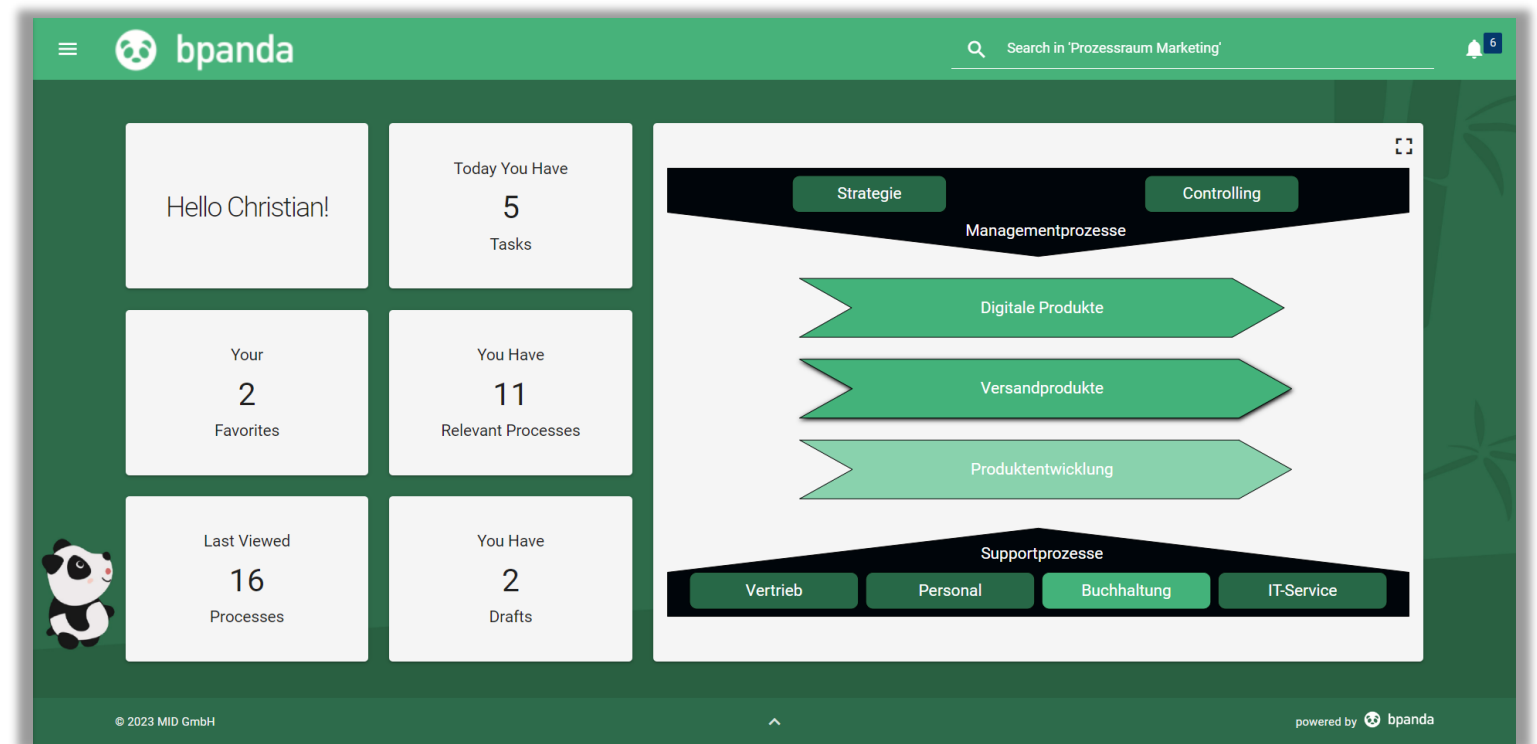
bpanda

Search in 'Prozessraum Marketing'

6

Hello Christian!

Today You Have
5
Tasks

Your
2
Favorites

You Have
11
Relevant Processes

Last Viewed
16
Processes

You Have
2
Drafts

Strategie
Controlling
Managementprozesse

Digitale Produkte
Versandprodukte
Produktentwicklung

Supportprozesse
Vertrieb
Personal
Buchhaltung
IT-Service

© 2023 MID GmbH

powered by bpanda